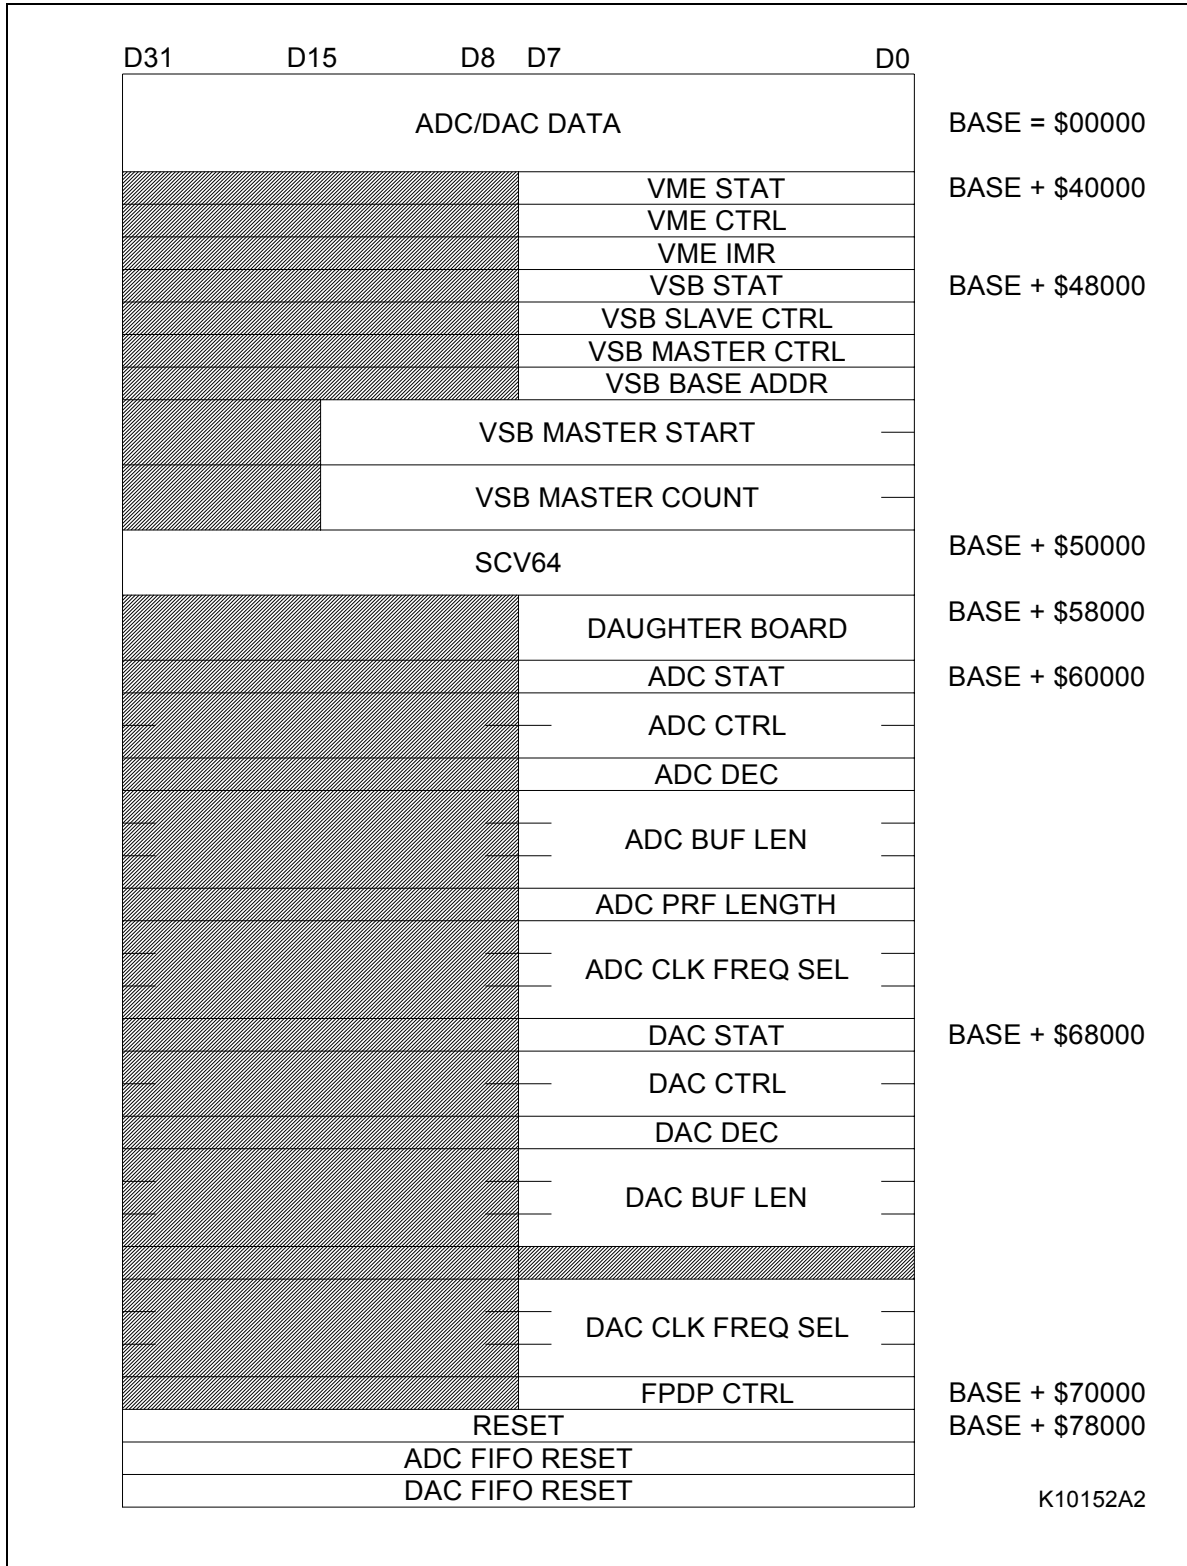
D31 D15 D8 D7 D0

ADC/DAC DATA BASE = \$00000

VME STAT BASE + \$40000

VME CTRL

VME IMR

VSB STAT BASE + \$48000

VSB SLAVE CTRL

VSB MASTER CTRL

VSB BASE ADDR

VSB MASTER START

VSB MASTER COUNT

SCV64 BASE + \$50000

DAUGHTER BOARD BASE + \$58000

ADC STAT BASE + \$60000

ADC CTRL

ADC DEC

ADC BUF LEN

ADC PRF LENGTH

ADC CLK FREQ SEL

DAC STAT BASE + \$68000

DAC CTRL

DAC DEC

DAC BUF LEN

DAC CLK FREQ SEL

FPDP CTRL BASE + \$70000

RESET BASE + \$78000

ADC FIFO RESET

DAC FIFO RESET

K10152A2